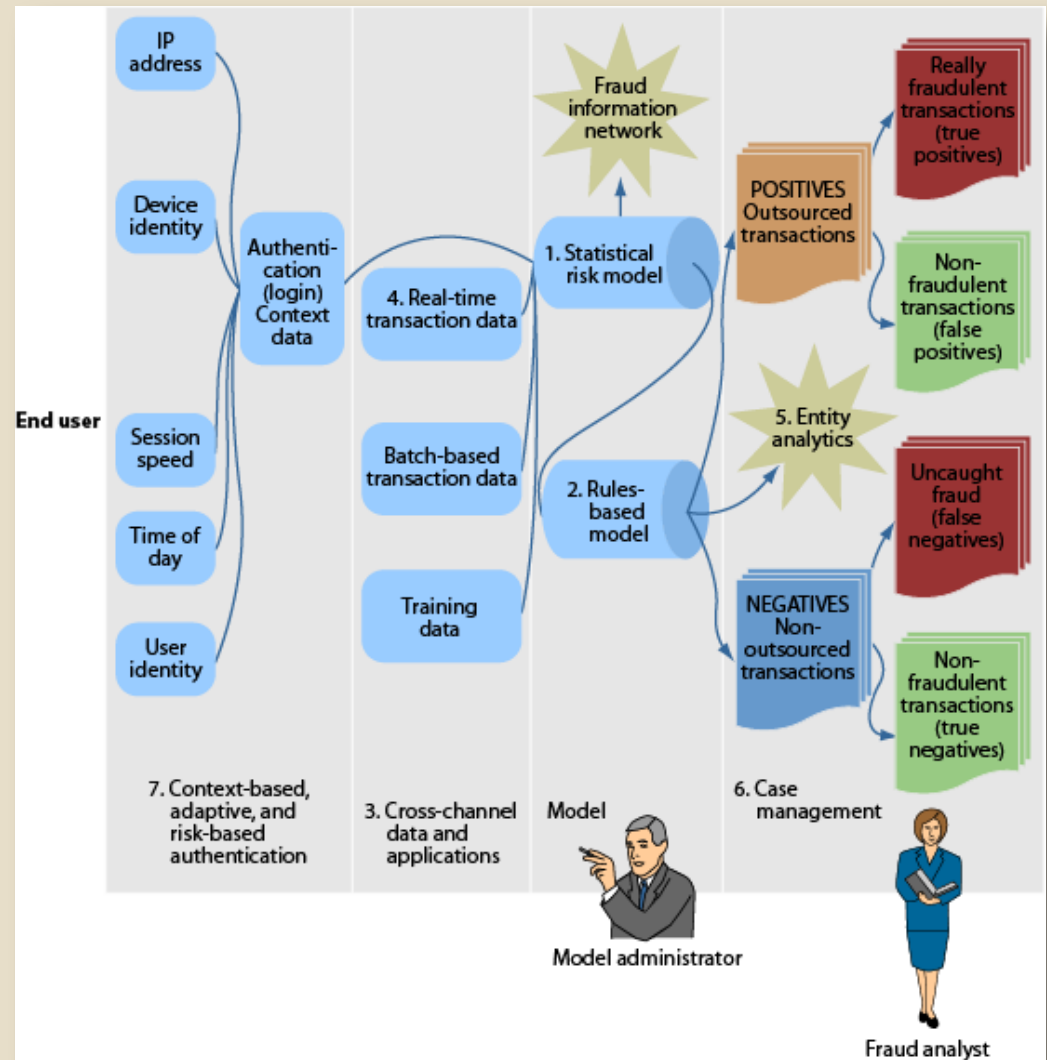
IP address

Device identity

Authentication (login) Context data

Session speed

Time of day

User identity

End user

4. Real-time transaction data

Batch-based transaction data

Training data

Fraud information network

1. Statistical risk model

2. Rules-based model

POSITIVES Outsourced transactions

Really fraudulent transactions (true positives)

Non-fraudulent transactions (false positives)

5. Entity analytics

Uncaught fraud (false negatives)

NEGATIVES Non-outsourced transactions

Non-fraudulent transactions (true negatives)

7. Context-based, adaptive, and risk-based authentication

3. Cross-channel data and applications

Model

6. Case management

Model administrator

Fraud analyst